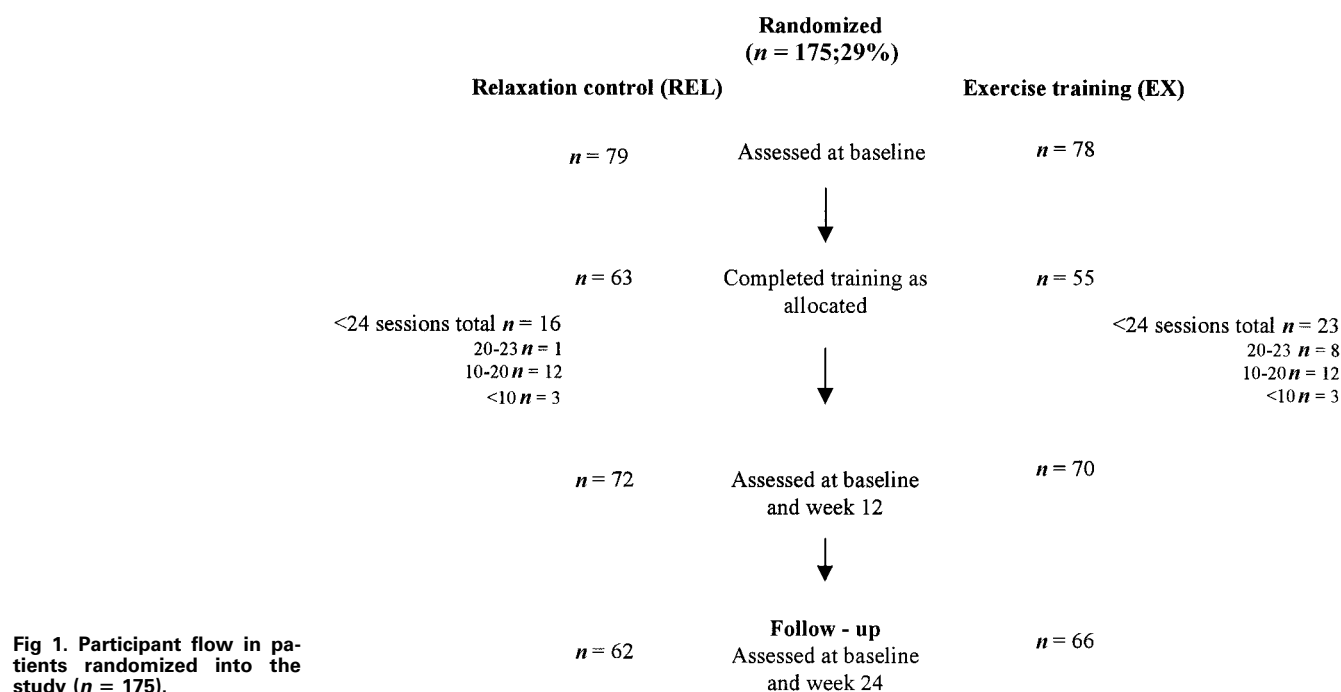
**Randomized**
**($n$ = 175;29%)**

**Relaxation control (REL)**

**Exercise training (EX)**

$n$ = 79

Assessed at baseline

$n$ = 78

$n$ = 63

Completed training as allocated

$n$ = 55

<24 sessions total $n$ = 16
20-23 $n$ = 1
10-20 $n$ = 12
<10 $n$ = 3

<24 sessions total $n$ = 23
20-23 $n$ = 8
10-20 $n$ = 12
<10 $n$ = 3

$n$ = 72

Assessed at baseline and week 12

$n$ = 70

Fig 1. Participant flow in patients randomized into the study ($n$ = 175).

$n$ = 62

**Follow - up**
Assessed at baseline and week 24

$n$ = 66